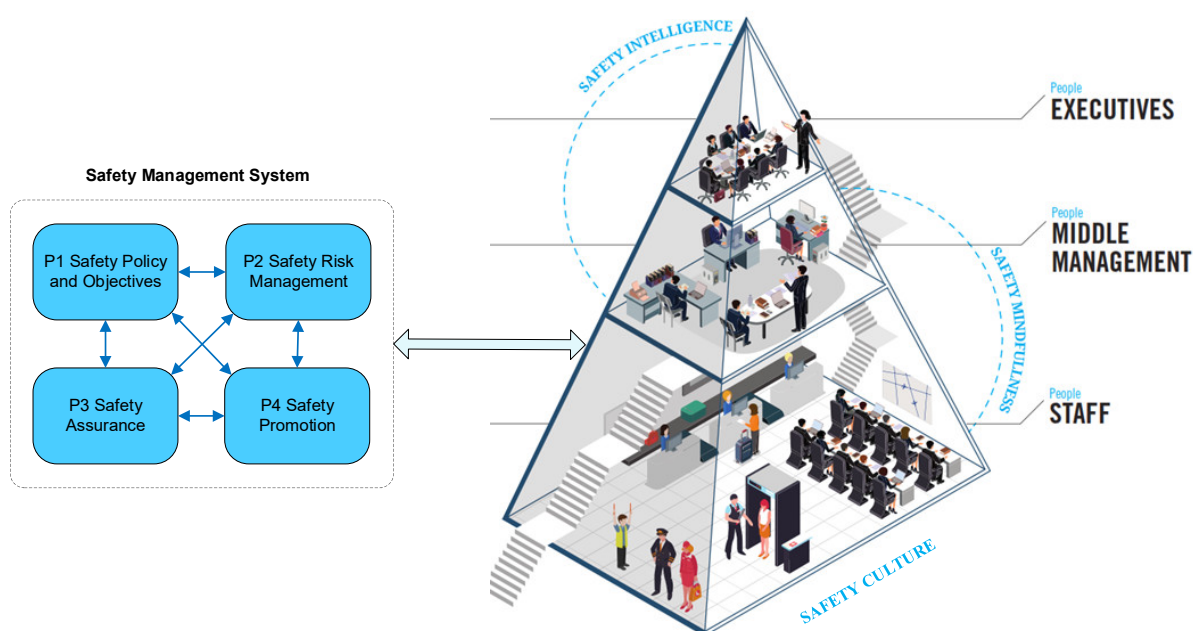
Safety Management System

P1 Safety Policy and Objectives

P2 Safety Risk Management

P3 Safety Assurance

P4 Safety Promotion

SAFETY INTELLIGENCE

SAFETY MINDFULNESS

SAFETY CULTURE

People
EXECUTIVES

People
MIDDLE MANAGEMENT

People
STAFF